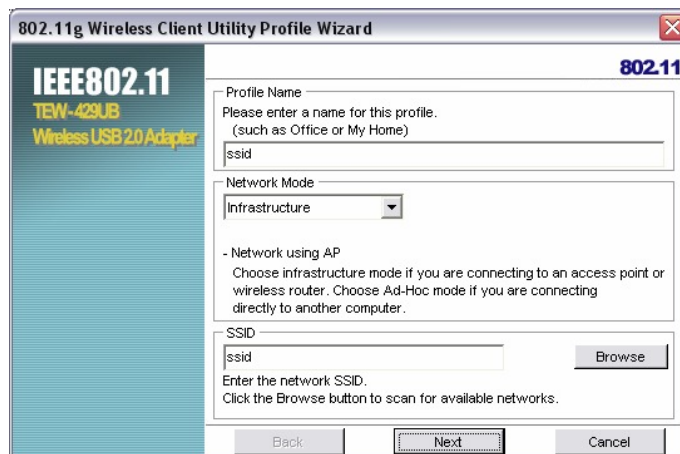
802.11g Wireless Client Utility Profile Wizard

IEEE802.11
TEW-429UB
Wireless USB 2.0 Adapter

802.11

Profile Name
Please enter a name for this profile.
(such as Office or My Home)
ssid

Network Mode
Infrastructure

- Network using AP
Choose infrastructure mode if you are connecting to an access point or wireless router. Choose Ad-Hoc mode if you are connecting directly to another computer.

SSID
ssid
Browse
Enter the network SSID.
Click the Browse button to scan for available networks.

Back
Next
Cancel